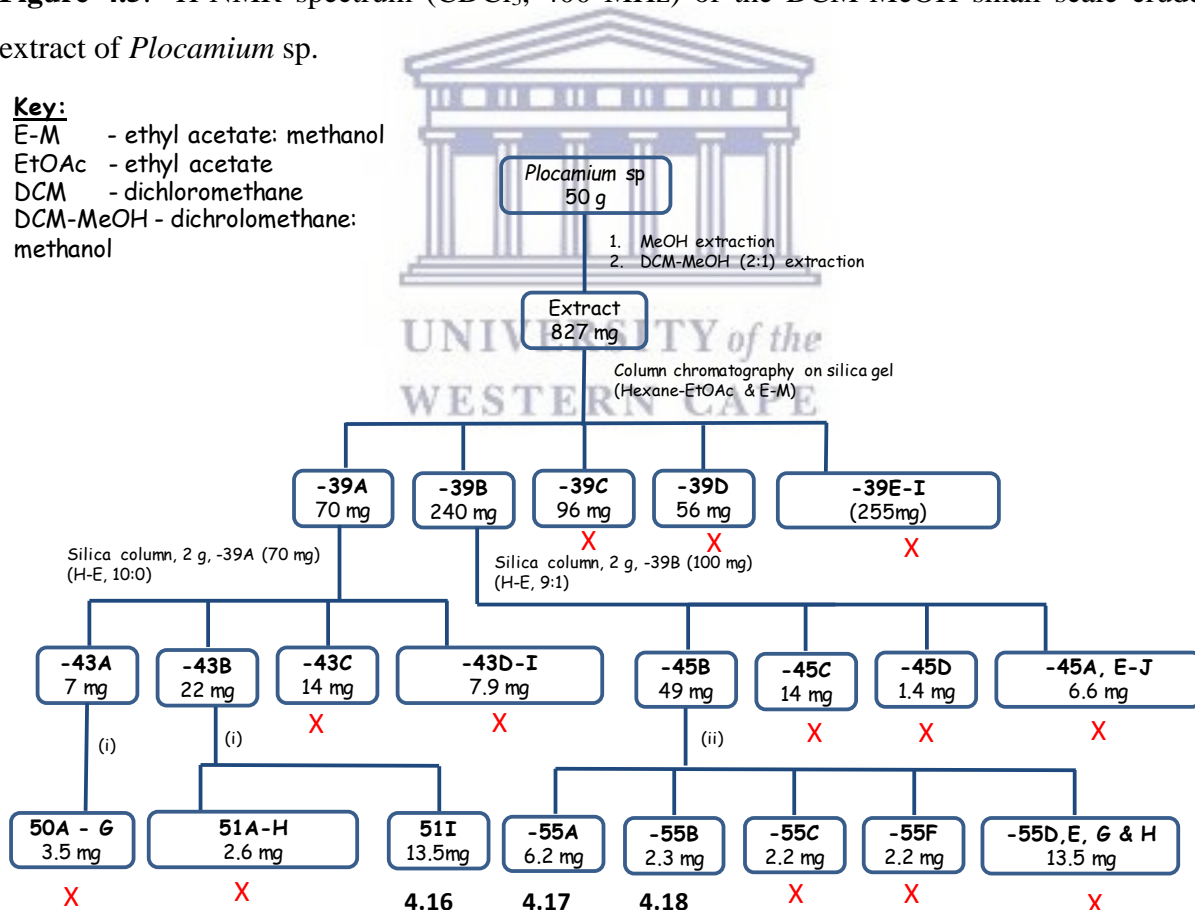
Figure 4.5: ¹H NMR spectrum (CDCl₃, 400 MHz) of the DCM-MeOH small scale crude extract of *Plocamium* sp.

**Key:**
E-M - ethyl acetate: methanol
EtOAc - ethyl acetate
DCM - dichloromethane
DCM-MeOH - dichrolomethane: methanol

UNIVERSITY of the
WESTERN CAPE

*Plocamium* sp
50 g

1. MeOH extraction
2. DCM-MeOH (2:1) extraction

Extract
827 mg

Column chromatography on silica gel
(Hexane-EtOAc & E-M)

**-39A** 70 mg
**-39B** 240 mg
**-39C** 96 mg
X
**-39D** 56 mg
X
**-39E-I** (255mg)
X

Silica column, 2 g, -39A (70 mg)
(H-E, 10:0)

Silica column, 2 g, -39B (100 mg)
(H-E, 9:1)

**-43A** 7 mg
**-43B** 22 mg
**-43C** 14 mg
X
**-43D-I** 7.9 mg
X

**-45B** 49 mg
**-45C** 14 mg
X
**-45D** 1.4 mg
X
**-45A, E-J** 6.6 mg
X

(i)
(i)
(ii)

**50A - G** 3.5 mg
X
**51A-H** 2.6 mg
X
**51I** 13.5mg
**4.16**
**-55A** 6.2 mg
**4.17**
**-55B** 2.3 mg
**4.18**
**-55C** 2.2 mg
X
**-55F** 2.2 mg
X
**-55D,E, G & H** 13.5 mg
X